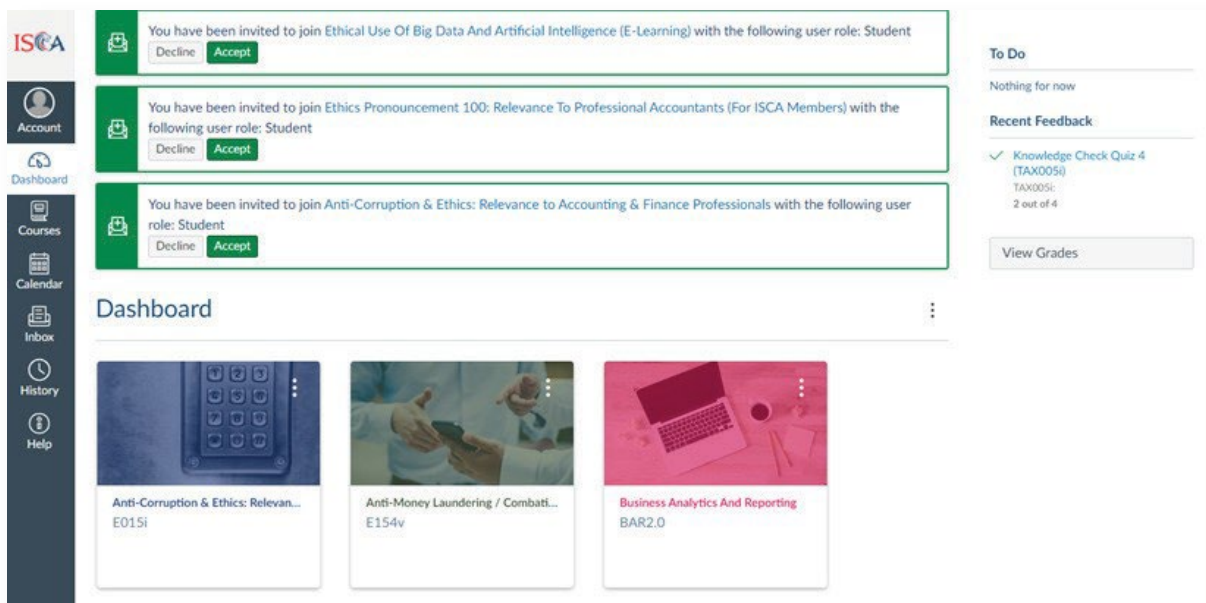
ISCA

Account

Dashboard

Courses

Calendar

Inbox

History

Help

You have been invited to join Ethical Use Of Big Data And Artificial Intelligence (E-Learning) with the following user role: Student

Decline Accept

You have been invited to join Ethics Pronouncement 100: Relevance To Professional Accountants (For ISCA Members) with the following user role: Student

Decline Accept

You have been invited to join Anti-Corruption & Ethics: Relevance to Accounting & Finance Professionals with the following user role: Student

Decline Accept

Dashboard

Anti-Corruption & Ethics: Relevan...
E015i

Anti-Money Laundering / Combati...
E154v

Business Analytics And Reporting
BAR2.0

To Do

Nothing for now

Recent Feedback

Knowledge Check Quiz 4 (TAX005i)
TAX005i:
2 out of 4

View Grades